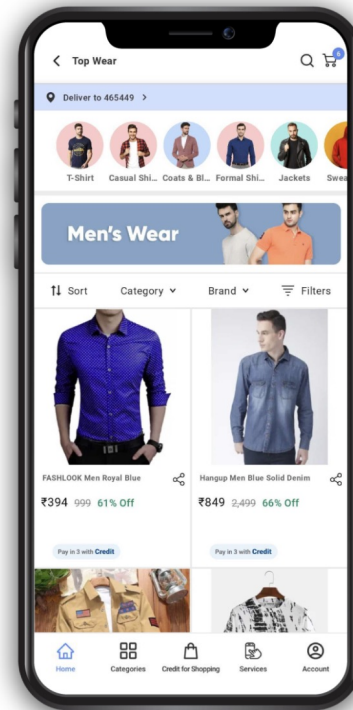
Top Wear

6

Deliver to 465449 >

T-Shirt
Casual Shi...
Coats & Bl...
Formal Shi...
Jackets
Swea

Men's Wear

Sort
Category
Brand
Filters

FASHLOOK Men Royal Blue
₹394 999 61% Off
Pay in 3 with Credit

Hangup Men Blue Solid Denim
₹849 2,499 66% Off
Pay in 3 with Credit

Home
Categories
Credit for Shopping
Services
Account